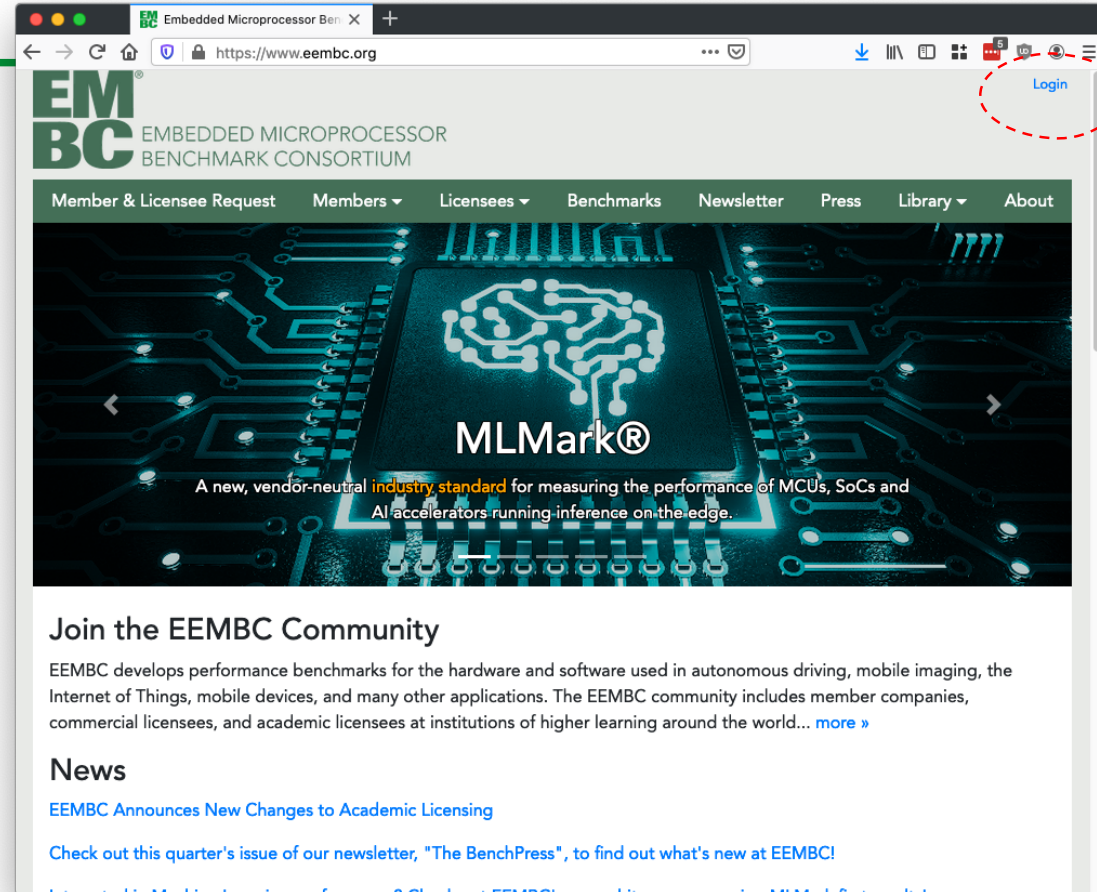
Embedded Microprocessor Ben
https://www.eembc.org
5
Login

EM BC® EMBEDDED MICROPROCESSOR BENCHMARK CONSORTIUM

Member & Licensee Request Members ▾ Licensees ▾ Benchmarks Newsletter Press Library ▾ About

MLMark®
A new, vendor-neutral industry standard for measuring the performance of MCUs, SoCs and AI accelerators running inference on the edge.

Join the EEMBC Community
EEMBC develops performance benchmarks for the hardware and software used in autonomous driving, mobile imaging, the Internet of Things, mobile devices, and many other applications. The EEMBC community includes member companies, commercial licensees, and academic licensees at institutions of higher learning around the world... more »

News
EEMBC Announces New Changes to Academic Licensing
Check out this quarter's issue of our newsletter, "The BenchPress", to find out what's new at EEMBC!
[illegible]